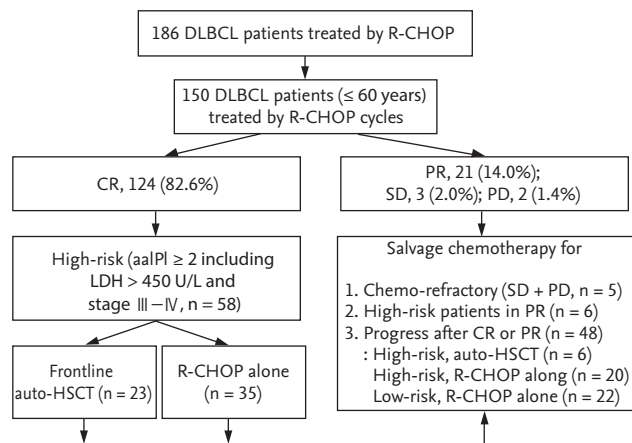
186 DLBCL patients treated by R-CHOP

150 DLBCL patients ($\leq$ 60 years) treated by R-CHOP cycles

CR, 124 (82.6%)

PR, 21 (14.0%); SD, 3 (2.0%); PD, 2 (1.4%)

High-risk (aaIPI $\geq$ 2 including LDH > 450 U/L and stage Ⅲ−Ⅳ, n = 58)

Salvage chemotherapy for

1. Chemo-refractory (SD + PD, n = 5)
2. High-risk patients in PR (n = 6)
3. Progress after CR or PR (n = 48)
: High-risk, auto-HSCT (n = 6)
High-risk, R-CHOP along (n = 20)
Low-risk, R-CHOP alone (n = 22)

Frontline auto-HSCT (n = 23)

R-CHOP alone (n = 35)